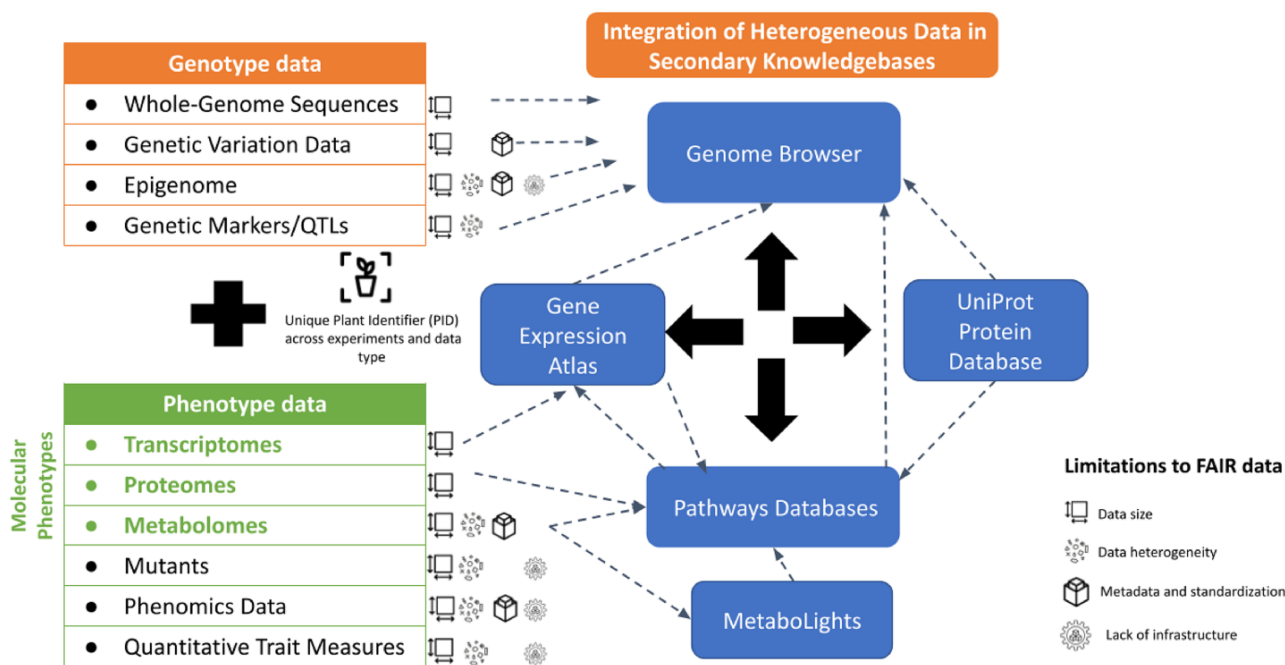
Genotype data

- Whole-Genome Sequences
- Genetic Variation Data
- Epigenome
- Genetic Markers/QTLs

Unique Plant Identifier (PID) across experiments and data type

Molecular Phenotypes

Phenotype data

- Transcriptomes
- Proteomes
- Metabolomes
- Mutants
- Phenomics Data
- Quantitative Trait Measures

Integration of Heterogeneous Data in Secondary Knowledgebases

Genome Browser

Gene Expression Atlas

UniProt Protein Database

Pathways Databases

MetaboLights

Limitations to FAIR data

Data size

Data heterogeneity

Metadata and standardization

Lack of infrastructure